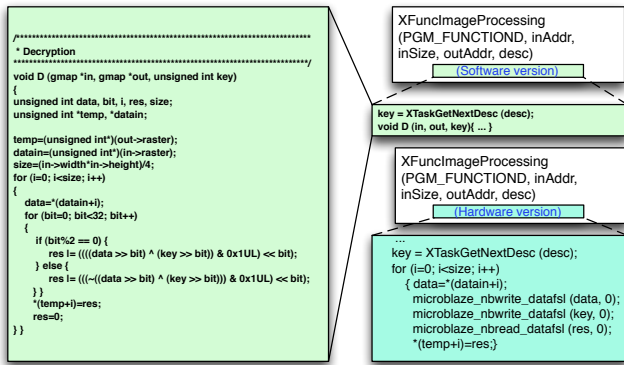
/*************************************************************
* Decryption
*************************************************************/
void D (gmap *in, gmap *out, unsigned int key)
{
unsigned int data, bit, i, res, size;
unsigned int *temp, *datain;

temp=(unsigned int*)(out->raster);
datain=(unsigned int*)(in->raster);
size=(in->width*in->height)/4;
for (i=0; i<size; i++)
{
data=*(datain+i);
for (bit=0; bit<32; bit++)
{
if (bit%2 == 0) {
res |= ((((data >> bit) ^ (key >> bit)) & 0x1UL) << bit);
} else {
res |= (((~((data >> bit) ^ (key >> bit))) & 0x1UL) << bit);
} }
*(temp+i)=res;
res=0;
} }

XFuncImageProcessing (PGM_FUNCTIOND, inAddr, inSize, outAddr, desc)
(Software version)

key = XTaskGetNextDesc (desc);
void D (in, out, key){ ... }

XFuncImageProcessing (PGM_FUNCTIOND, inAddr, inSize, outAddr, desc)
(Hardware version)

...
key = XTaskGetNextDesc (desc);
for (i=0; i<size; i++)
{ data=*(datain+i);
microblaze_nbwrite_datafsl (data, 0);
microblaze_nbwrite_datafsl (key, 0);
microblaze_nbread_datafsl (res, 0);
*(temp+i)=res;}